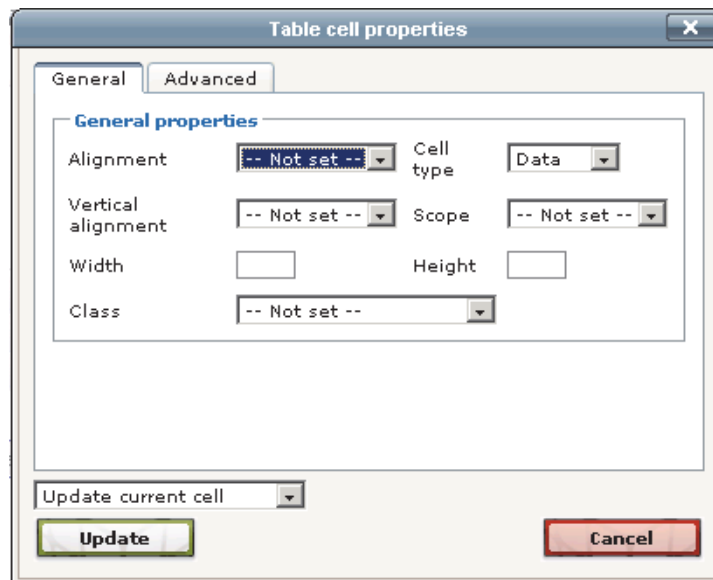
Table cell properties

General Advanced

General properties

Alignment -- Not set --
Cell type Data

Vertical alignment -- Not set --
Scope -- Not set --

Width
Height

Class -- Not set --

Update current cell

Update
Cancel